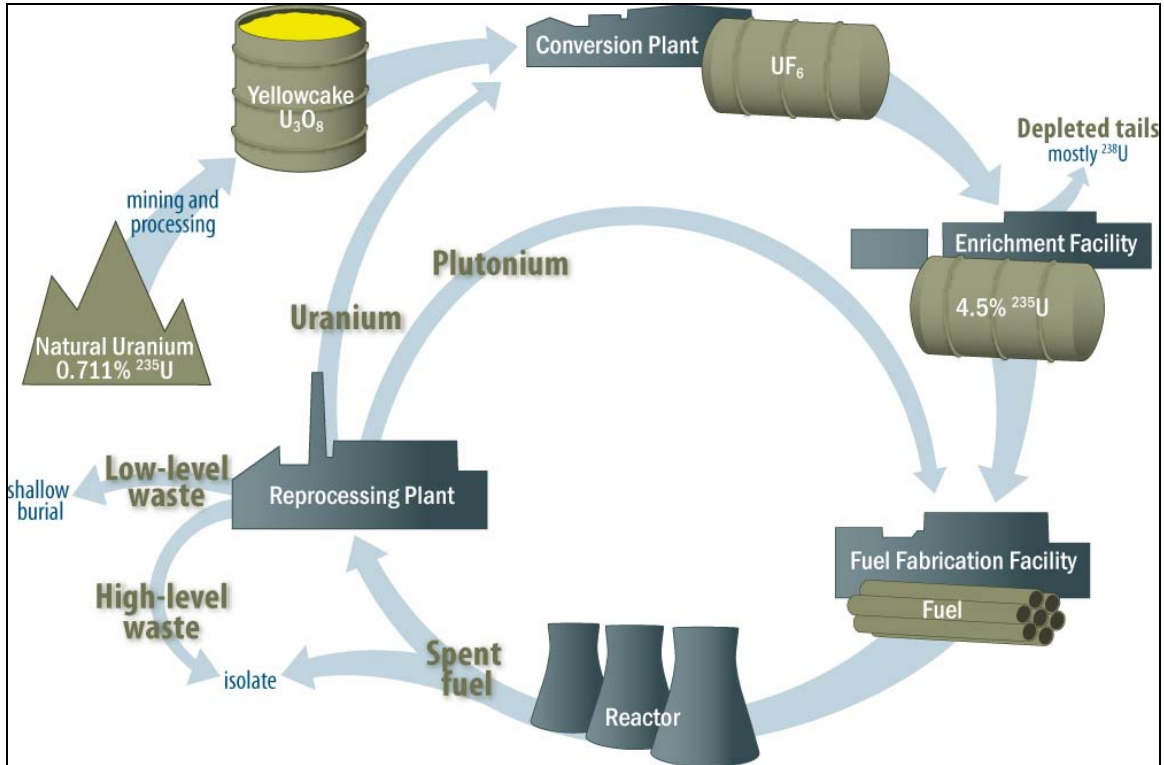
Yellowcake
$U_3O_8$

Conversion Plant

$UF_6$

Depleted tails
mostly $^{238}U$

mining and processing

Enrichment Facility

$4.5\%\ ^{235}U$

Plutonium

Uranium

Natural Uranium
$0.711\%\ ^{235}U$

Low-level waste

shallow burial

Reprocessing Plant

Fuel Fabrication Facility

Fuel

High-level waste

Spent fuel

isolate

Reactor